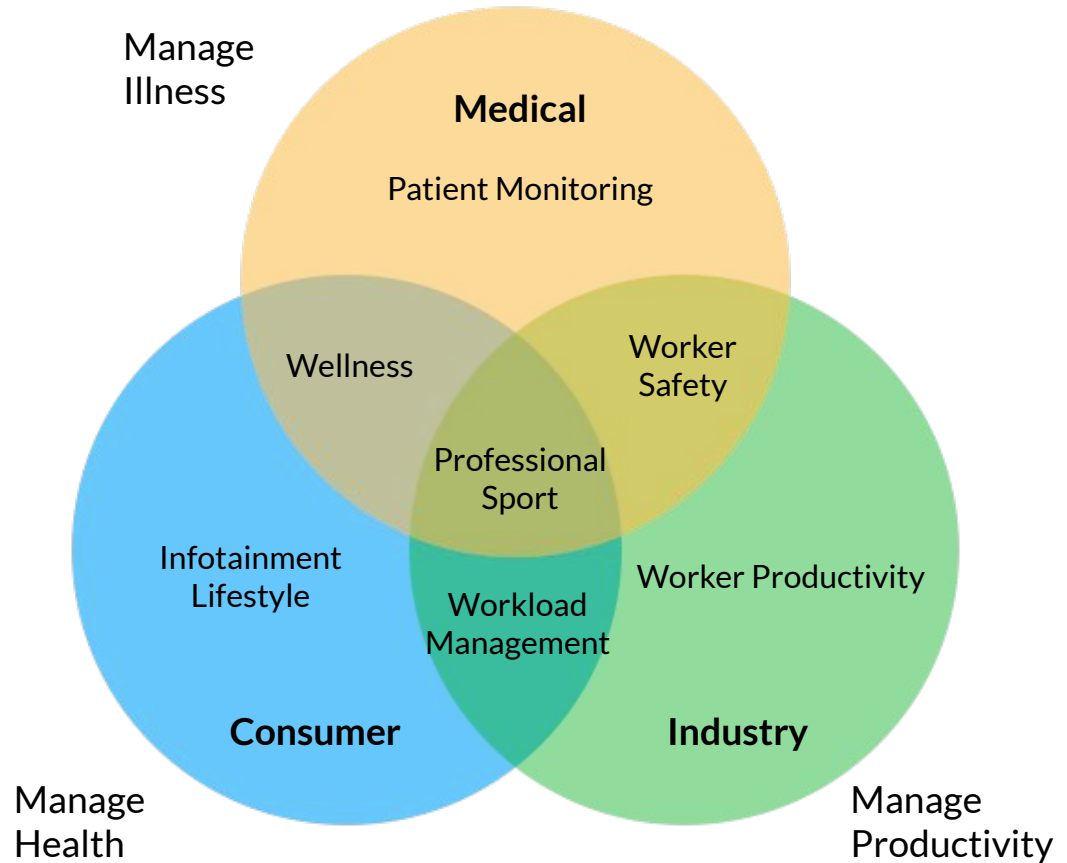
Manage Illness

Medical

Patient Monitoring

Wellness

Worker Safety

Professional Sport

Infotainment Lifestyle

Worker Productivity

Workload Management

Consumer

Industry

Manage Health

Manage Productivity